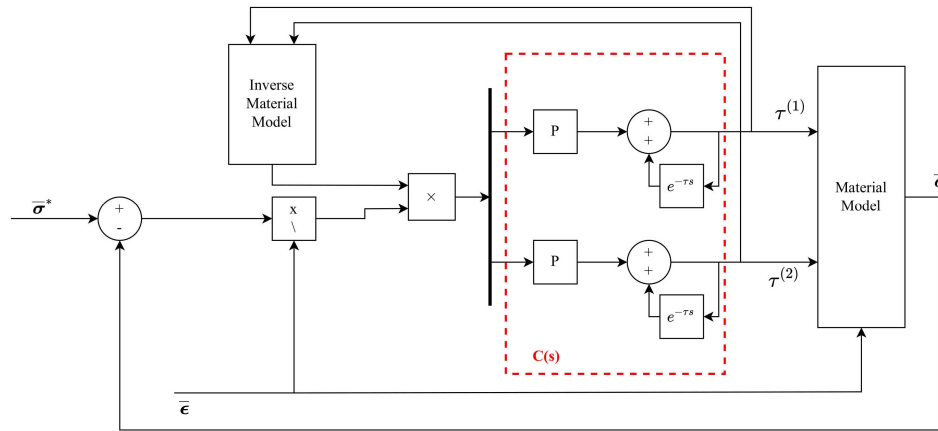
Inverse Material Model

$\overline{\boldsymbol{\sigma}}^*$

+

-

x

\

×

P

+

+

$e^{-\tau s}$

P

+

+

$e^{-\tau s}$

C(s)

$\tau^{(1)}$

$\tau^{(2)}$

Material Model

$\overline{\boldsymbol{\epsilon}}$